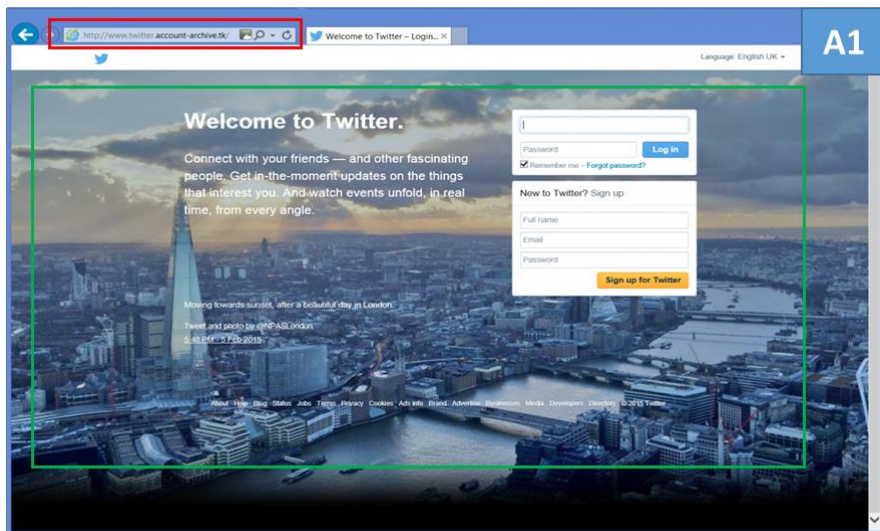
http://www.twitter.account-archive.tk/

Welcome to Twitter – Login...

A1

Language: English UK

Welcome to Twitter.

Connect with your friends — and other fascinating people. Get in-the-moment updates on the things that interest you. And watch events unfold, in real time, from every angle.

Password

Log in

Remember me · Forgot password?

New to Twitter? Sign up

Full name

Email

Password

Sign up for Twitter

Moving towards sunset, after a beautiful day in London.

Tweet and photo by @NPASLondon
5:46 PM - 5 Feb 2015

About Help Blog Status Jobs Terms Privacy Cookies Ads info Brand Advertise Businesses Media Developers Directory © 2015 Twitter